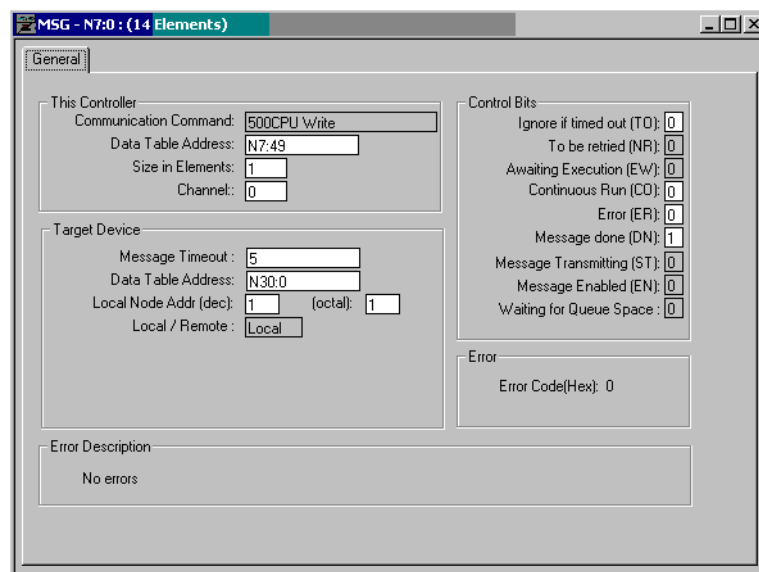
MSG - N7:0 : (14 Elements)

General

This Controller
Communication Command: 500CPU Write
Data Table Address: N7:49
Size in Elements: 1
Channel: 0

Target Device
Message Timeout : 5
Data Table Address: N30:0
Local Node Addr (dec): 1 (octal): 1
Local / Remote : Local

Control Bits
Ignore if timed out (TO): 0
To be retried (NR): 0
Awaiting Execution (EW): 0
Continuous Run (CO): 0
Error (ER): 0
Message done (DN): 1
Message Transmitting (ST): 0
Message Enabled (EN): 0
Waiting for Queue Space : 0

Error
Error Code(Hex): 0

Error Description
No errors